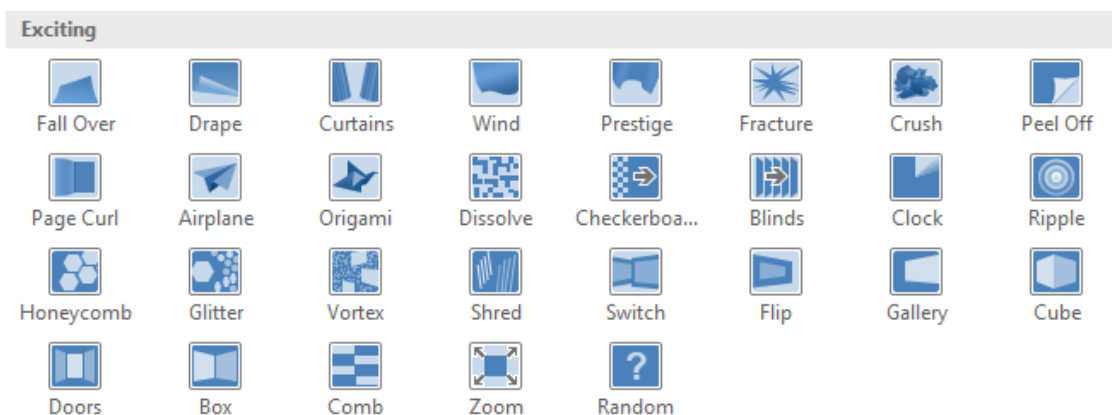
Exciting

Fall Over
Drape
Curtains
Wind
Prestige
Fracture
Crush
Peel Off
Page Curl
Airplane
Origami
Dissolve
Checkerboa...
Blinds
Clock
Ripple
Honeycomb
Glitter
Vortex
Shred
Switch
Flip
Gallery
Cube
Doors
Box
Comb
Zoom
?
Random